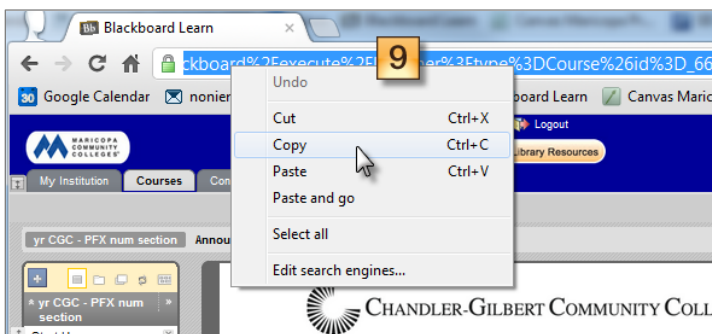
Blackboard Learn
ckboard%2Fexecute%2F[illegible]r%3Ftype%3DCourse%26id%3D_66
9
Google Calendar
nonier
board Learn
Canvas Maric
Undo
Cut Ctrl+X
Copy Ctrl+C
Paste Ctrl+V
Paste and go
Select all
Edit search engines...
MARICOPA COMMUNITY COLLEGES
Logout
Library Resources
My Institution
Courses
Con
yr CGC - PFX num section
Annou
yr CGC - PFX num section
CHANDLER-GILBERT COMMUNITY COLL